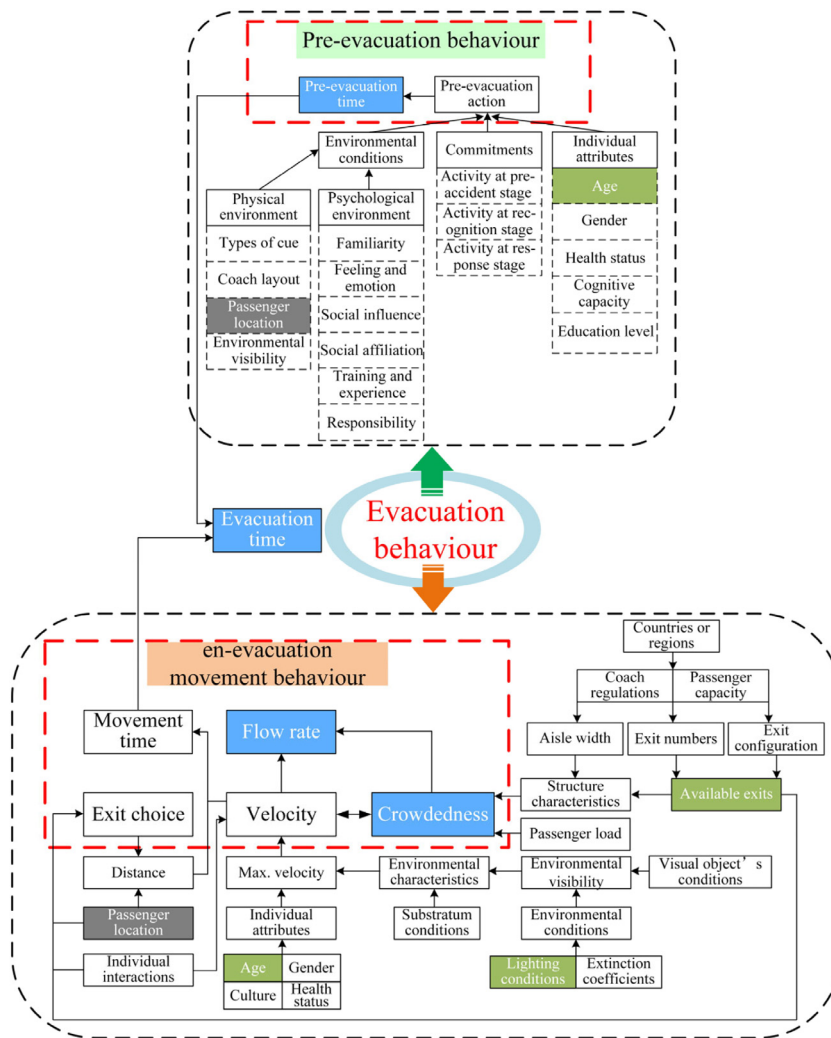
Pre-evacuation behaviour

Pre-evacuation time

Pre-evacuation action

Environmental conditions

Commitments

Individual attributes

Physical environment

Types of cue

Coach layout

Passenger location

Environmental visibility

Psychological environment

Familiarity

Feeling and emotion

Social influence

Social affiliation

Training and experience

Responsibility

Activity at pre-accident stage

Activity at recognition stage

Activity at response stage

Age

Gender

Health status

Cognitive capacity

Education level

Evacuation time

Evacuation behaviour

en-evacuation movement behaviour

Movement time

Flow rate

Exit choice

Velocity

Crowdedness

Distance

Max. velocity

Passenger location

Individual attributes

Individual interactions

Age

Gender

Culture

Health status

Countries or regions

Coach regulations

Passenger capacity

Aisle width

Exit numbers

Exit configuration

Structure characteristics

Available exits

Passenger load

Environmental characteristics

Environmental visibility

Visual object' s conditions

Substratum conditions

Environmental conditions

Lighting conditions

Extinction coefficients